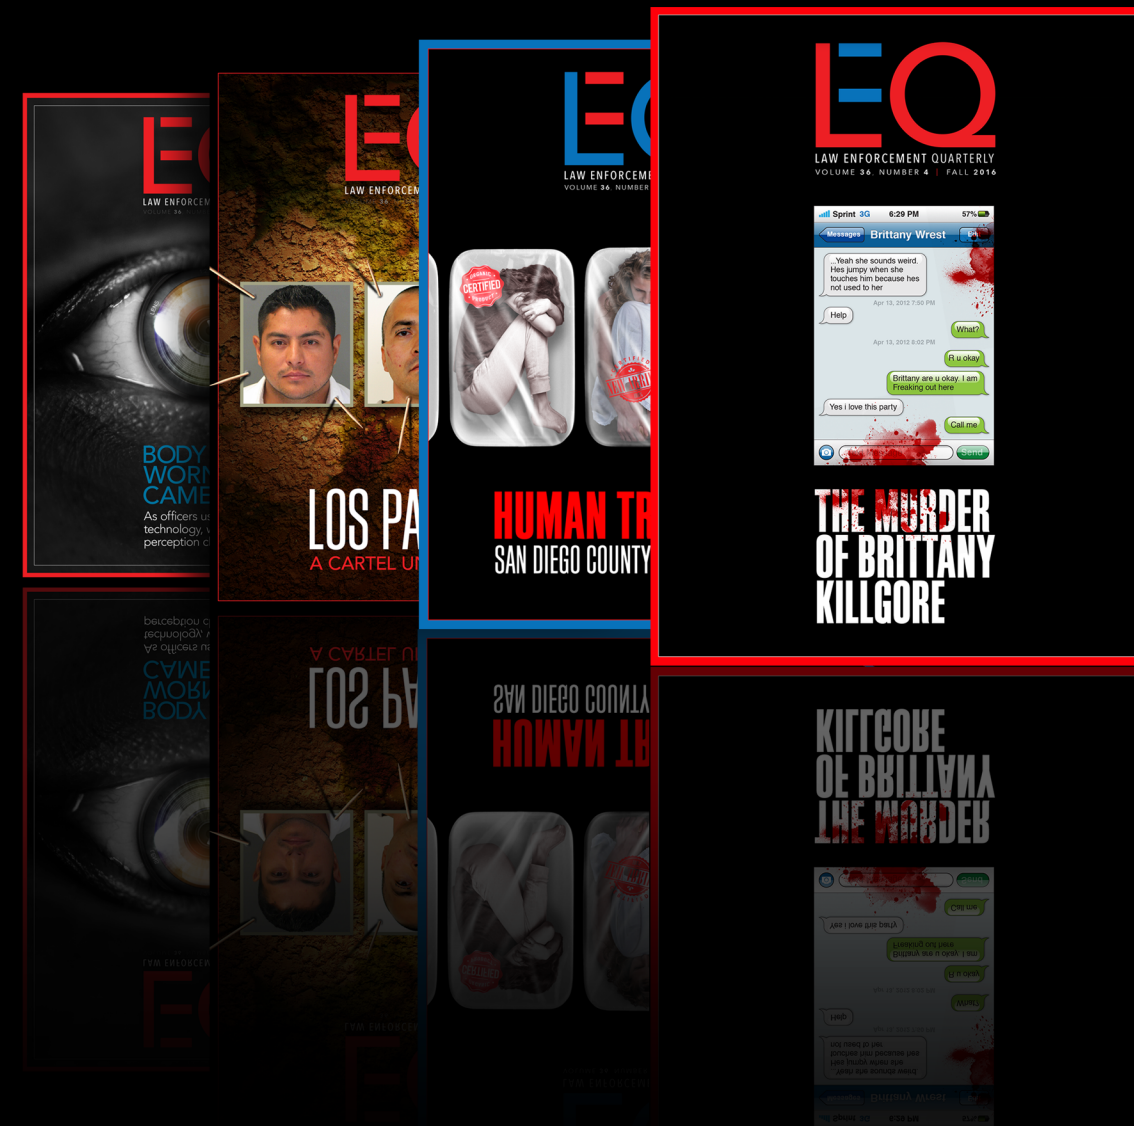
LEQ
LAW ENFORCEM
VOLUME 36
BODY
WORN
CAME
As officers us
technology,
perception c

LEQ
LAW ENFORCEM
LOS PA
A CARTEL UN

LEQ
LAW ENFORCEME
VOLUME 36, NUMBER
CERTIFIED
HUMAN TR
SAN DIEGO COUNTY

LEQ
LAW ENFORCEMENT QUARTERLY
VOLUME 36, NUMBER 4 | FALL 2016

Sprint 3G 6:29 PM 57%
Messages Brittany Wrest Edit
...Yeah she sounds weird. Hes jumpy when she touches him because hes not used to her
Apr 13, 2012 7:50 PM
Help
What?
Apr 13, 2012 8:02 PM
R u okay
Brittany are u okay. I am Freaking out here
Yes i love this party
Call me
Send

THE MURDER OF BRITTANY KILLGORE